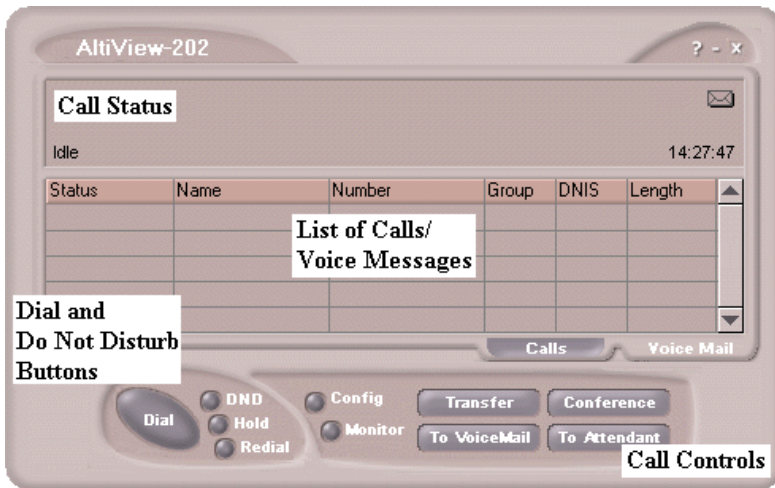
AltiView-202

? - x

Call Status

Idle

14:27:47

| Status | Name | Number | Group | DNIS | Length |
|---|---|---|---|---|---|

List of Calls/ Voice Messages

Dial and Do Not Disturb Buttons

Calls

Voice Mail

Dial

DND

Hold

Redial

Config

Monitor

Transfer

Conference

To VoiceMail

To Attendant

Call Controls